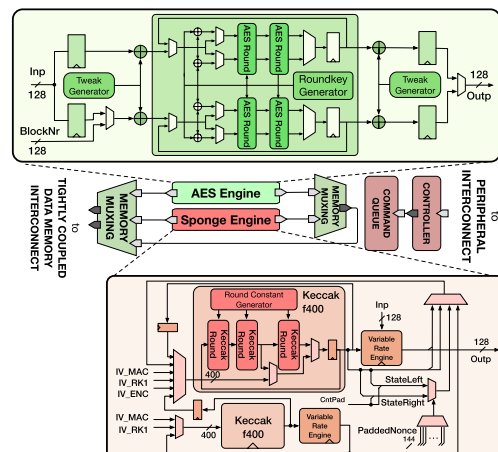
Inp
128
Tweak Generator
BlockNr
128
AES Round
AES Round
AES Round
AES Round
Roundkey Generator
Tweak Generator
128
Outp

to TIGHTLY COUPLED DATA MEMORY INTERCONNECT
MEMORY MUXING
AES Engine
Sponge Engine
MEMORY MUXING
COMMAND QUEUE
CONTROLLER
to PERIPHERAL INTERCONNECT

Round Constant Generator
Keccak f400
Keccak Round
Keccak Round
Keccak Round
Inp
128
Variable Rate Engine
128
Outp
400
IV_MAC
IV_RK1
IV_ENC
CntPad
StateLeft
StateRight
IV_MAC
IV_RK1
400
Keccak f400
Variable Rate Engine
PaddedNonce
144